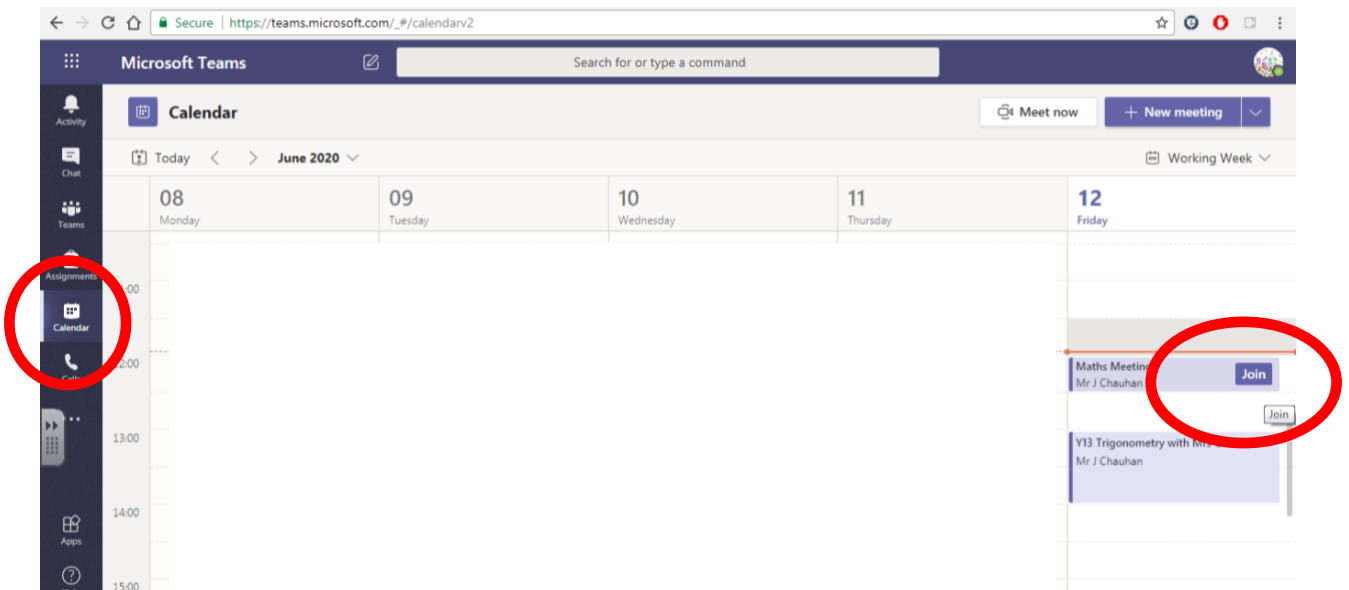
Secure | https://teams.microsoft.com/_#/calendarv2

Microsoft Teams

Search for or type a command

Activity

Chat

Teams

Assignments

Calendar

Calls

Apps

Calendar

Meet now

New meeting

Today

June 2020

Working Week

08
Monday

09
Tuesday

10
Wednesday

11
Thursday

12
Friday

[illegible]:00

12:00

13:00

14:00

15:00

Maths Meeting
Mr J Chauhan

Join

Join

Y13 Trigonometry with Mr
Mr J Chauhan